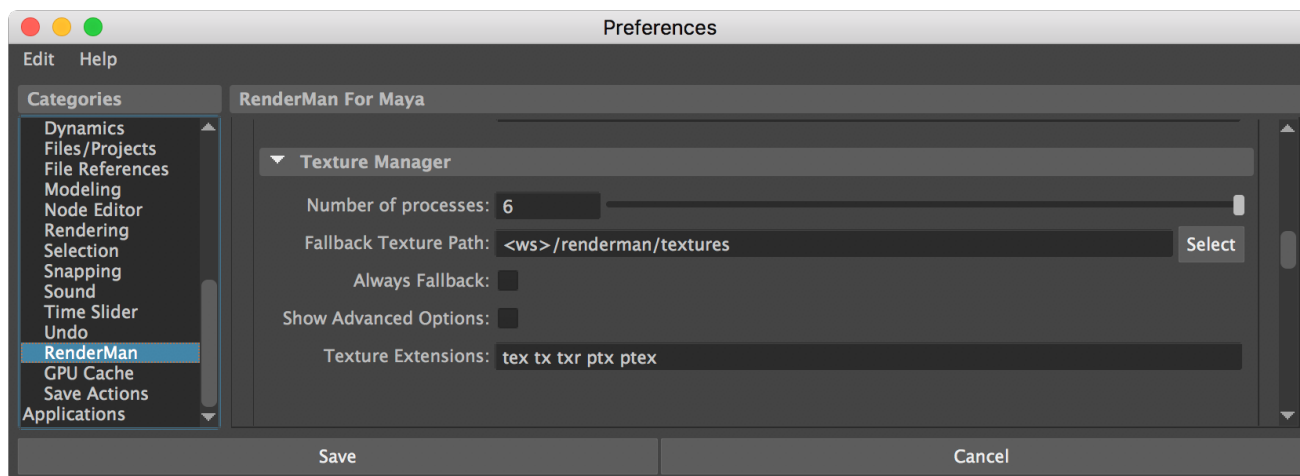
Preferences

Edit Help

Categories

Dynamics
Files/Projects
File References
Modeling
Node Editor
Rendering
Selection
Snapping
Sound
Time Slider
Undo
RenderMan
GPU Cache
Save Actions
Applications

RenderMan For Maya

Texture Manager

Number of processes: 6

Fallback Texture Path: <ws>/renderman/textures Select

Always Fallback:

Show Advanced Options:

Texture Extensions: tex tx txr ptx ptex

Save

Cancel